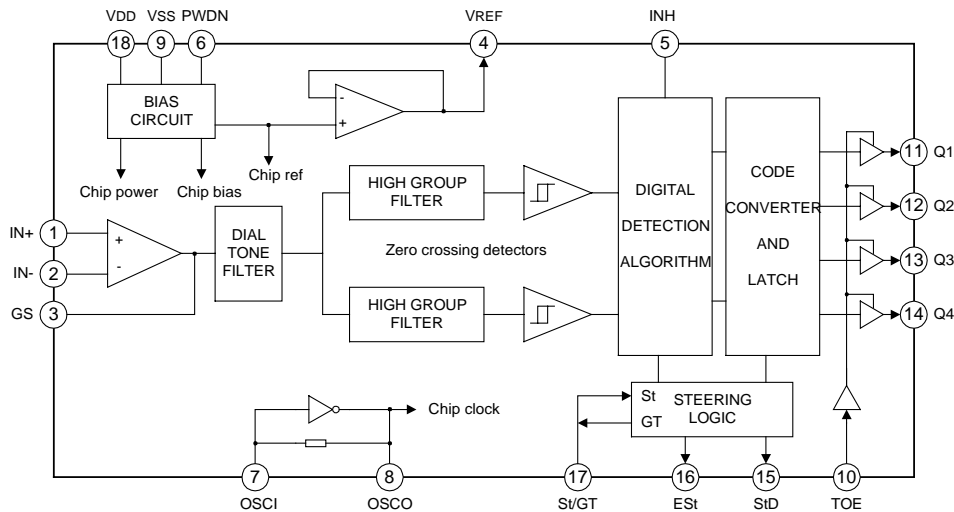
VDD VSS PWDN
18 9 6
VREF
4
INH
5

BIAS CIRCUIT
-
+
Chip power
Chip bias
Chip ref

HIGH GROUP FILTER
DIGITAL DETECTION ALGORITHM
CODE CONVERTER AND LATCH
11 Q1
12 Q2
13 Q3
14 Q4

IN+ 1
IN- 2
GS 3
+
-
DIAL TONE FILTER
Zero crossing detectors
HIGH GROUP FILTER

St
GT
STEERING LOGIC
Chip clock

7 OSCI
8 OSCO
17 St/GT
16 ESt
15 StD
10 TOE